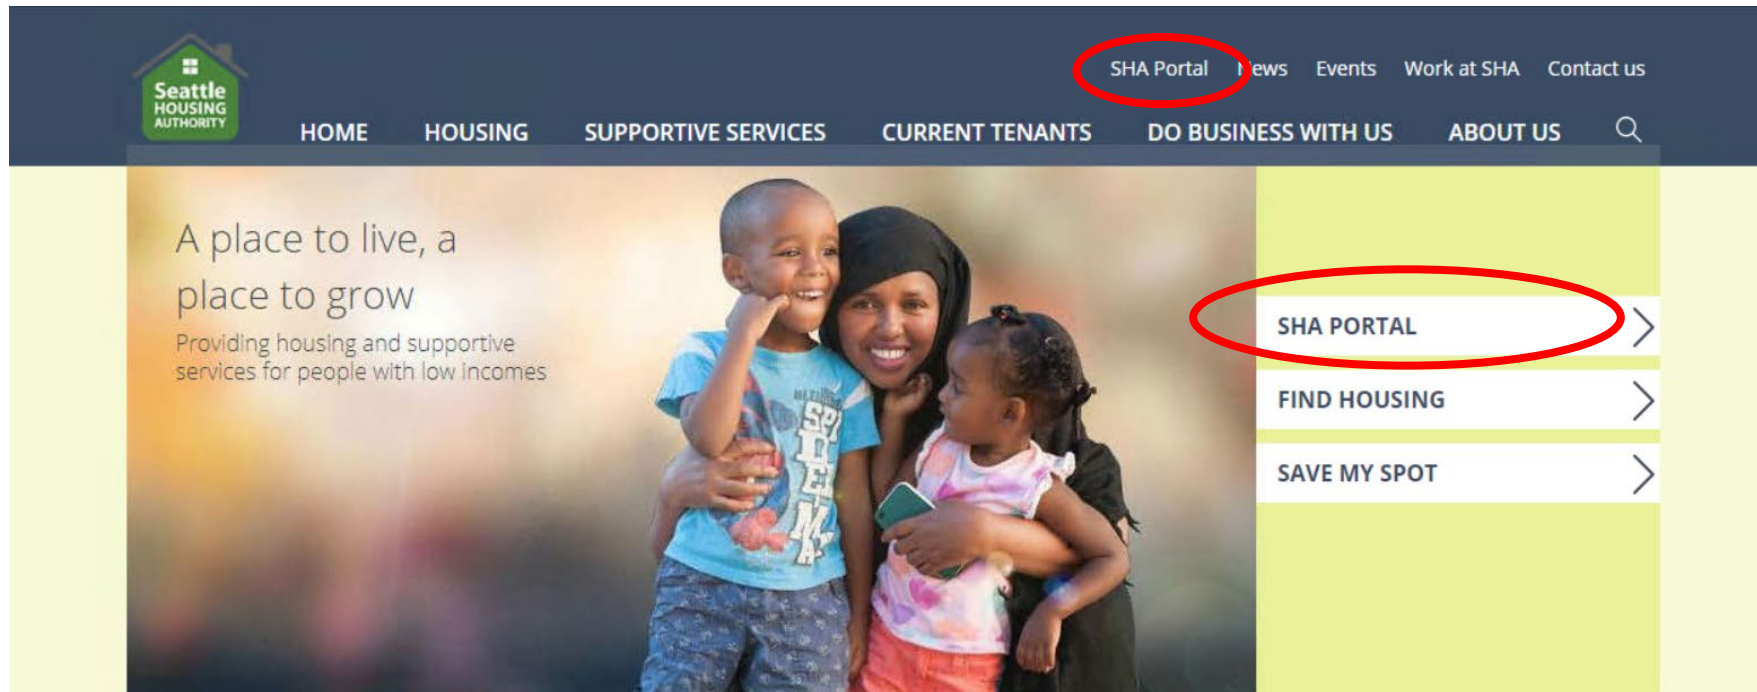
Seattle HOUSING AUTHORITY

SHA Portal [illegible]ews Events Work at SHA Contact us

HOME HOUSING SUPPORTIVE SERVICES CURRENT TENANTS DO BUSINESS WITH US ABOUT US

A place to live, a place to grow

Providing housing and supportive services for people with low incomes

SHA PORTAL

FIND HOUSING

SAVE MY SPOT